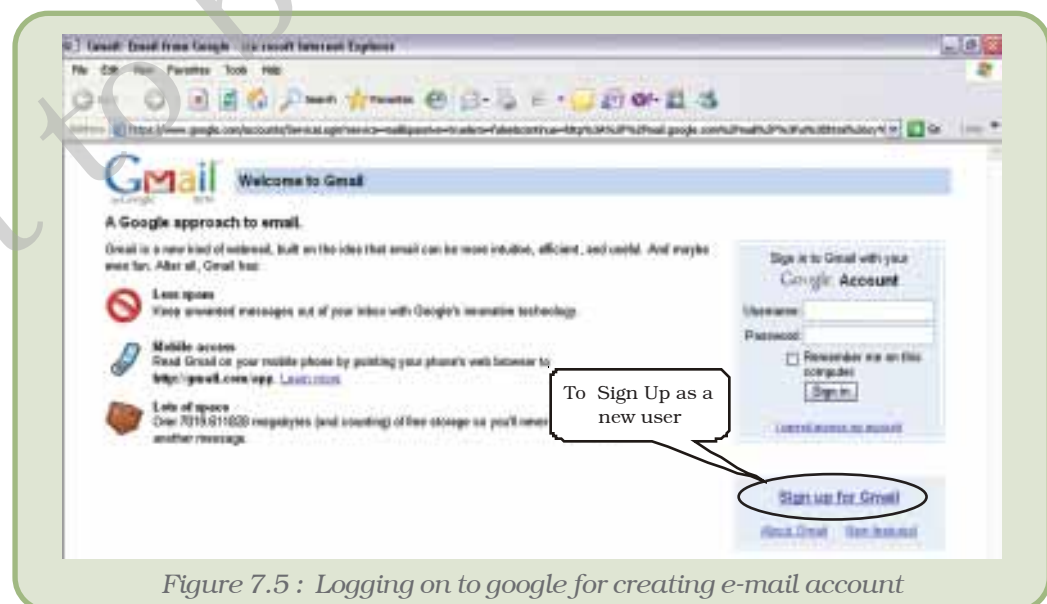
Gmail: Email from Google - Microsoft Internet Explorer

File Edit View Favorites Tools Help

Search Favorites

Address https://www.google.com/accounts/ServiceLogin?service=mail&passive=true&rm=false&continue=http%3A%2F%2Fmail.google.com%2Fmail%2F%3Fui%3Dhtml%26zy%3Dl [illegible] Go Links

Gmail by Google BETA

Welcome to Gmail

A Google approach to email.

Gmail is a new kind of webmail, built on the idea that email can be more intuitive, efficient, and useful. And maybe even fun. After all, Gmail has:

Less spam
Keep unwanted messages out of your inbox with Google's innovative technology.

Mobile access
Read Gmail on your mobile phone by pointing your phone's web browser to http://gmail.com/app. Learn more

Lots of space
Over 7019.611828 megabytes (and counting) of free storage so you'll never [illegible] another message.

Sign in to Gmail with your Google Account

Username:
Password:
Remember me on this computer.
Sign in

I cannot access my account

To Sign Up as a new user

Sign up for Gmail

About Gmail New features!

Figure 7.5 : Logging on to google for creating e-mail account